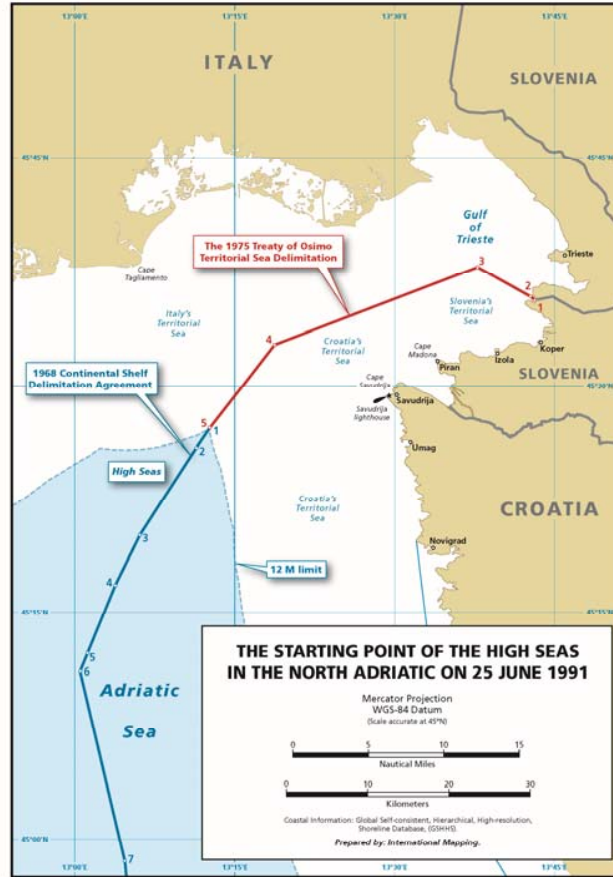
13°00'E
13°15'E
13°30'E
13°45'E

ITALY

SLOVENIA

45°45'N
45°45'N

Gulf of Trieste

Trieste

The 1975 Treaty of Osimo Territorial Sea Delimitation

Cape Tagliamento

3

2

1

Italy's Territorial Sea

Slovenia's Territorial Sea

Koper

4

Croatia's Territorial Sea

Cape Madona

Piran

Izola

SLOVENIA

45°30'N

1968 Continental Shelf Delimitation Agreement

Cape Savudrija

Savudrija

Savudrija lighthouse

5

1

2

High Seas

Umag

Croatia's Territorial Sea

CROATIA

3

Novigrad

12 M limit

4

45°15'N
45°15'N

5

6

Adriatic Sea

THE STARTING POINT OF THE HIGH SEAS IN THE NORTH ADRIATIC ON 25 JUNE 1991

Mercator Projection
WGS-84 Datum
(Scale accurate at 45°N)

0 5 10 15
Nautical Miles

0 10 20 30
Kilometers

Coastal Information: Global Self-consistent, Hierarchical, High-resolution, Shoreline Database, (GSHHS).

Prepared by: International Mapping.

45°00'N

7

13°00'E
13°15'E
13°45'E